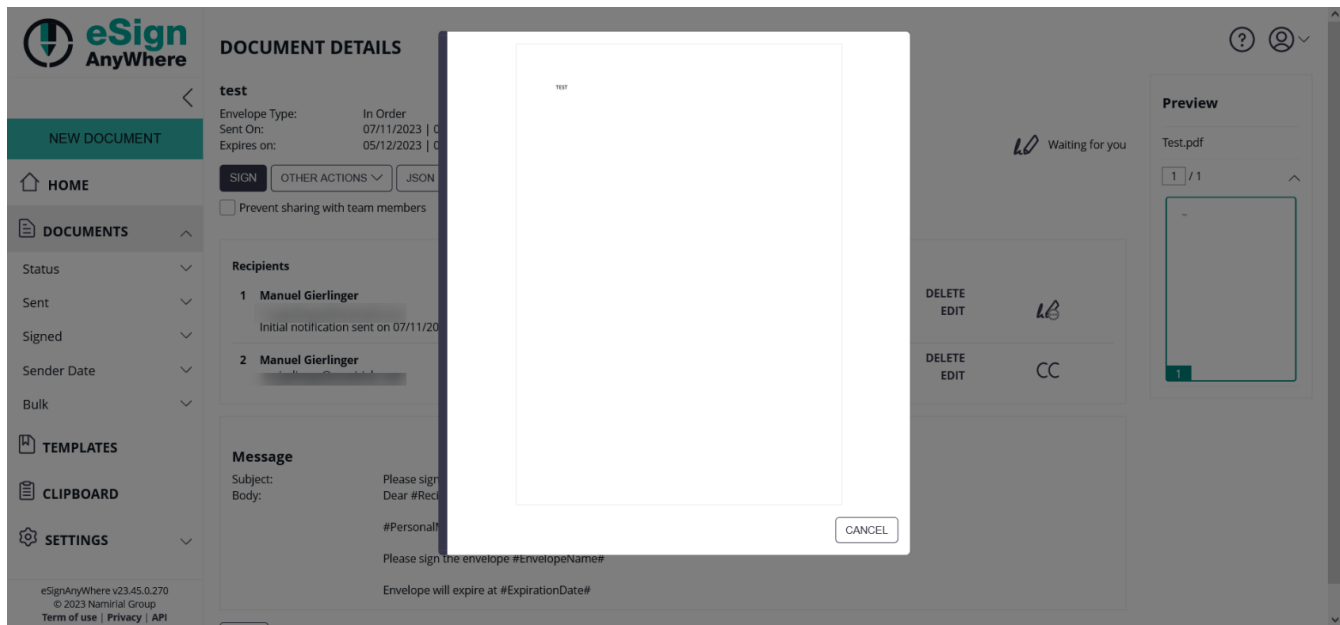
eSign AnyWhere

DOCUMENT DETAILS

test

Envelope Type: In Order
Sent On: 07/11/2023 | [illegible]
Expires on: 05/12/2023 | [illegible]

SIGN OTHER ACTIONS JSON

Prevent sharing with team members

Waiting for you

Recipients

1 Manuel Gierlinger
Initial notification sent on 07/11/20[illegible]

2 Manuel Gierlinger

DELETE
EDIT

DELETE
EDIT

CC

Message

Subject: Please sign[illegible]
Body: Dear #Reci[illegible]

#PersonalM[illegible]

Please sign the envelope #EnvelopeName#

Envelope will expire at #ExpirationDate#

TEST

CANCEL

NEW DOCUMENT

HOME

DOCUMENTS

Status

Sent

Signed

Sender Date

Bulk

TEMPLATES

CLIPBOARD

SETTINGS

eSignAnyWhere v23.45.0.270
© 2023 Namirial Group
Term of use | Privacy | API

Preview

Test.pdf

1 / 1

1